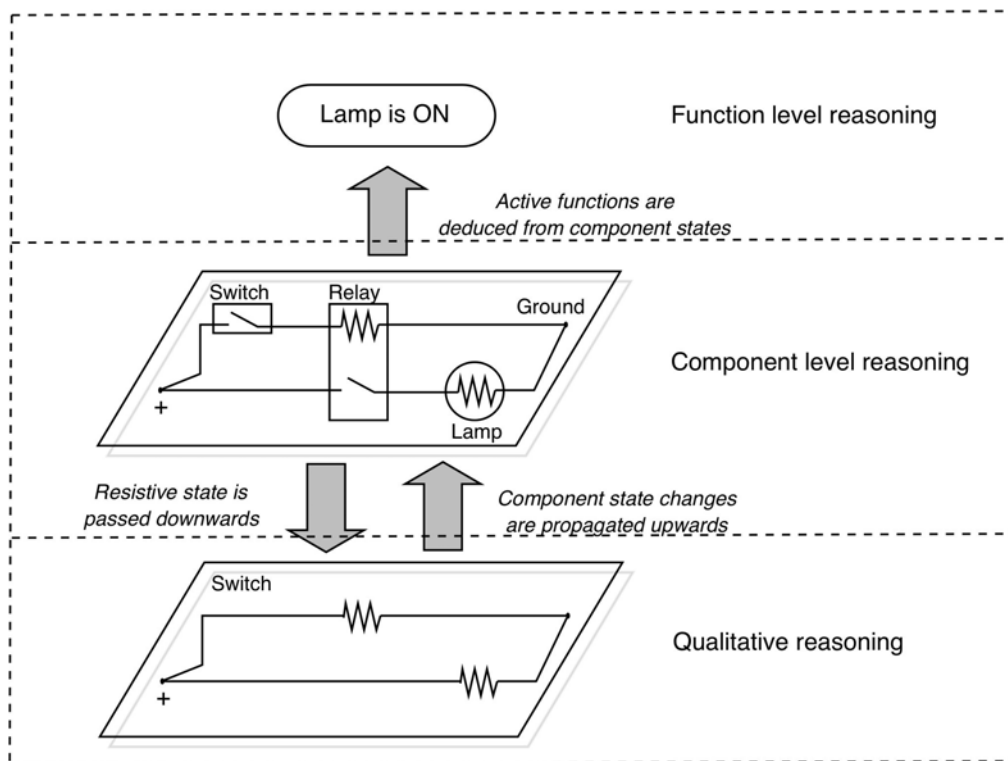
Lamp is ON

Function level reasoning

Active functions are deduced from component states

Switch

Relay

Ground

+

Lamp

Component level reasoning

Resistive state is passed downwards

Component state changes are propagated upwards

Switch

+

Qualitative reasoning